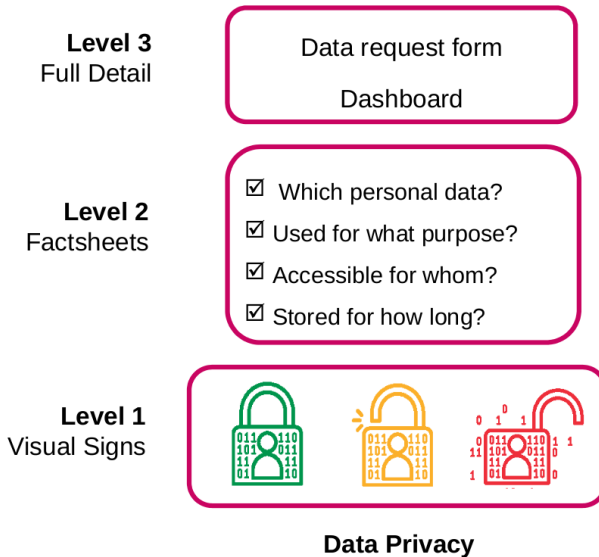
**Level 3**
Full Detail

Data request form

Dashboard

**Level 2**
Factsheets

☑ Which personal data?
☑ Used for what purpose?
☑ Accessible for whom?
☑ Stored for how long?

**Level 1**
Visual Signs

**Data Privacy**